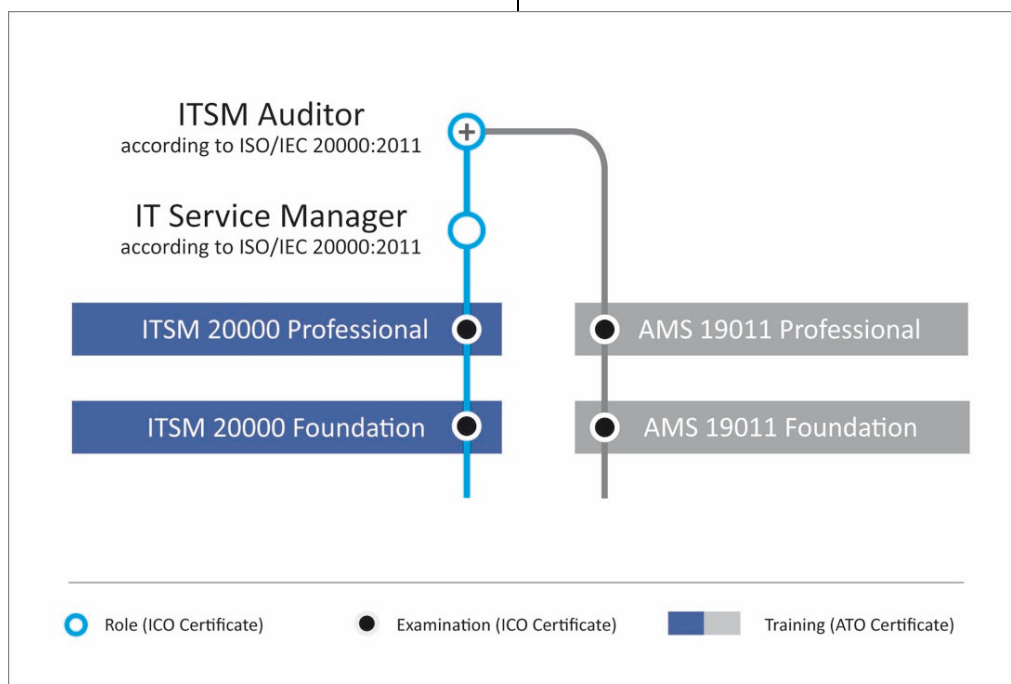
ITSM Auditor
according to ISO/IEC 20000:2011

IT Service Manager
according to ISO/IEC 20000:2011

ITSM 20000 Professional

AMS 19011 Professional

ITSM 20000 Foundation

AMS 19011 Foundation

Role (ICO Certificate)

Examination (ICO Certificate)

Training (ATO Certificate)